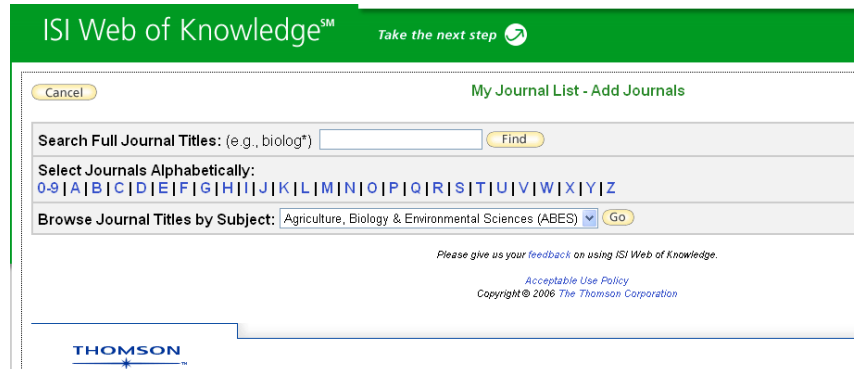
ISI Web of Knowledge℠ Take the next step

Cancel

My Journal List - Add Journals

Search Full Journal Titles: (e.g., biolog*) Find

Select Journals Alphabetically:
0-9 | A | B | C | D | E | F | G | H | I | J | K | L | M | N | O | P | Q | R | S | T | U | V | W | X | Y | Z

Browse Journal Titles by Subject: Agriculture, Biology & Environmental Sciences (ABES) Go

Please give us your feedback on using ISI Web of Knowledge.

Acceptable Use Policy
Copyright © 2006 The Thomson Corporation

THOMSON